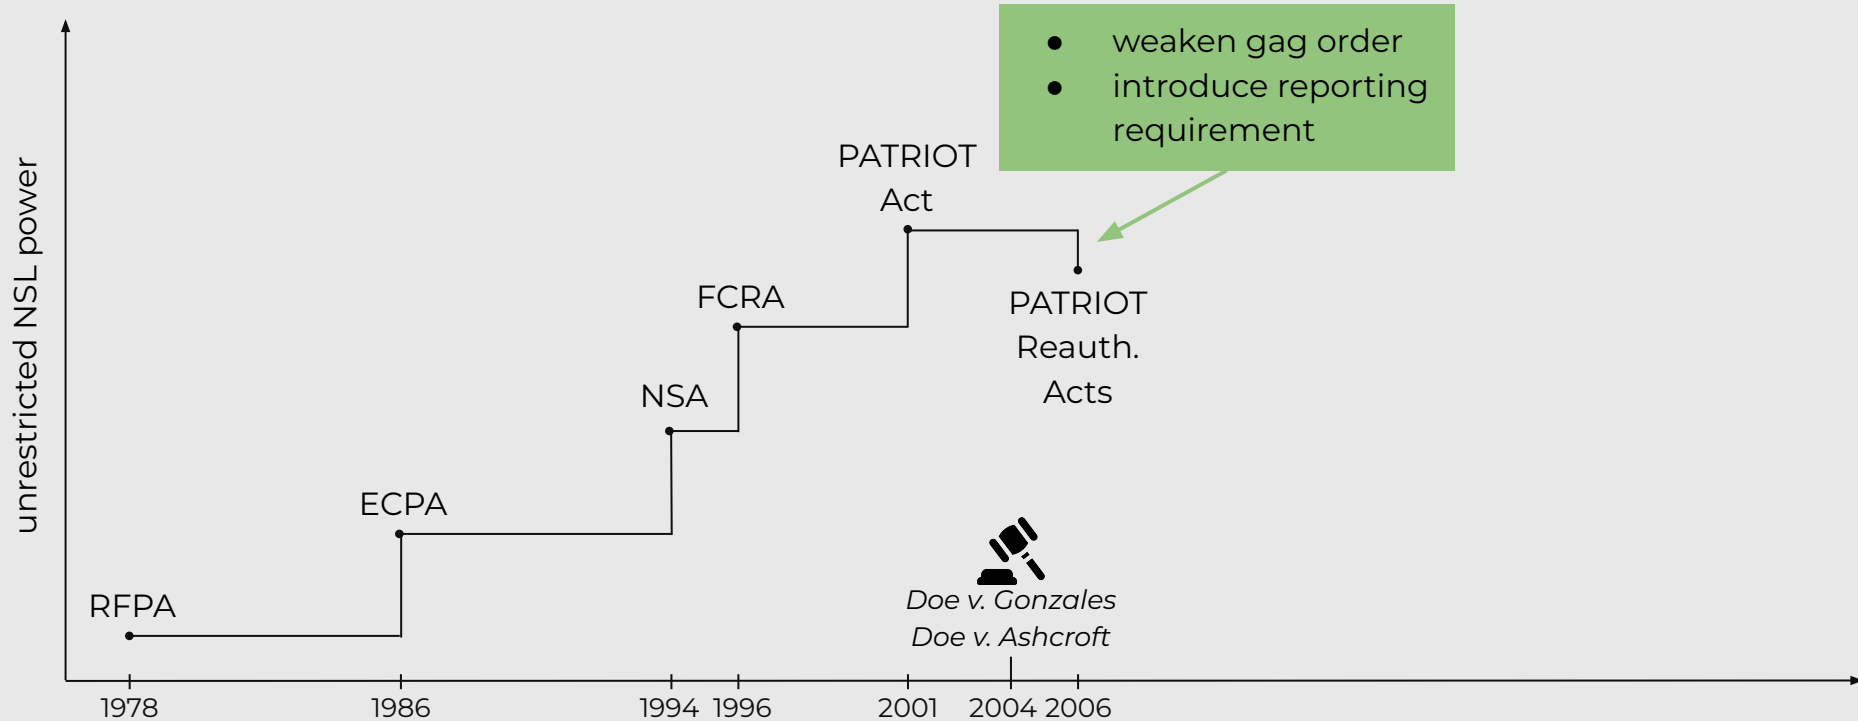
unrestricted NSL power

- weaken gag order
- introduce reporting requirement

PATRIOT Act

PATRIOT Reauth. Acts

FCRA

NSA

ECPA

RFPA

*Doe v. Gonzales*
*Doe v. Ashcroft*

1978 1986 1994 1996 2001 2004 2006